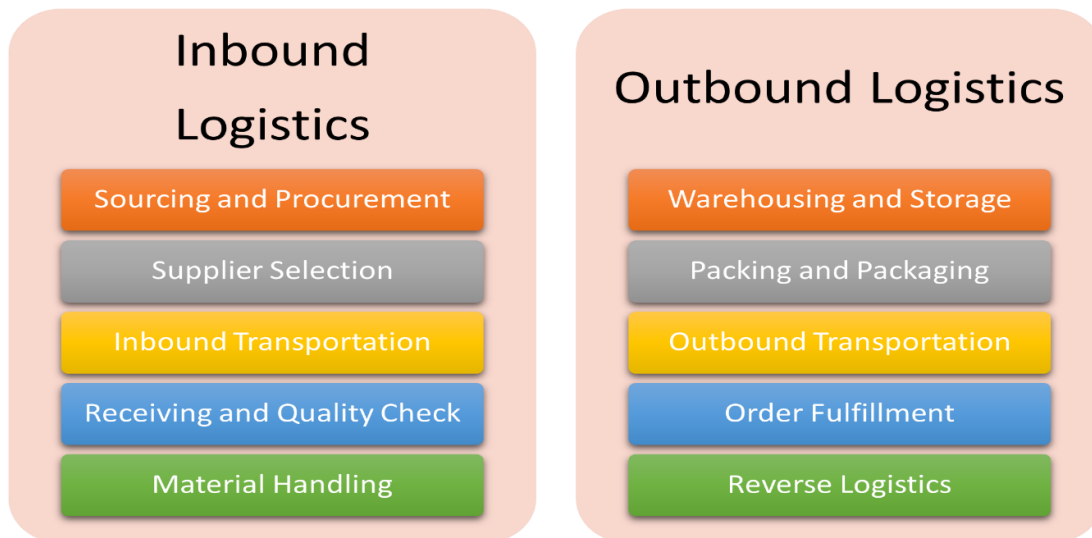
Inbound Logistics

Sourcing and Procurement

Supplier Selection

Inbound Transportation

Receiving and Quality Check

Material Handling

Outbound Logistics

Warehousing and Storage

Packing and Packaging

Outbound Transportation

Order Fulfillment

Reverse Logistics